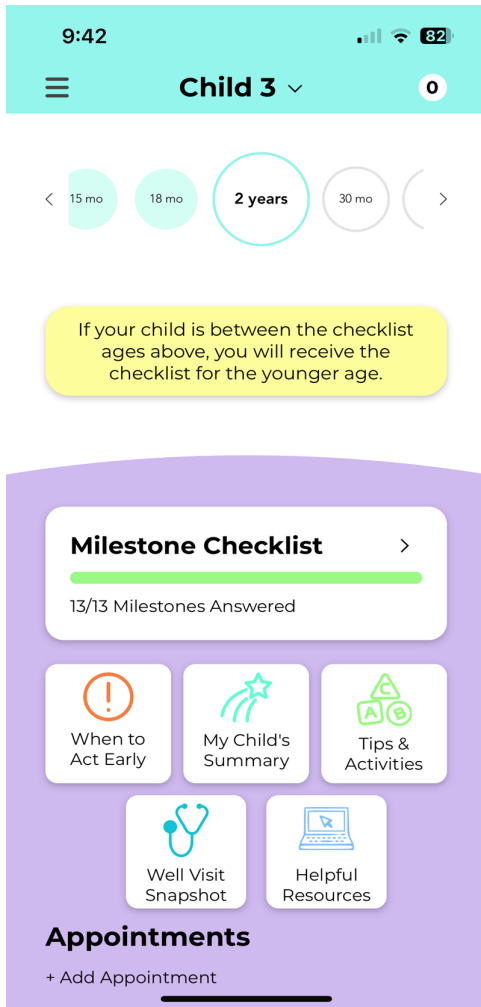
9:42

82

Child 3

0

15 mo

18 mo

2 years

30 mo

If your child is between the checklist ages above, you will receive the checklist for the younger age.

Milestone Checklist

13/13 Milestones Answered

When to Act Early

My Child's Summary

C
A B

Tips & Activities

Well Visit Snapshot

Helpful Resources

Appointments

+ Add Appointment